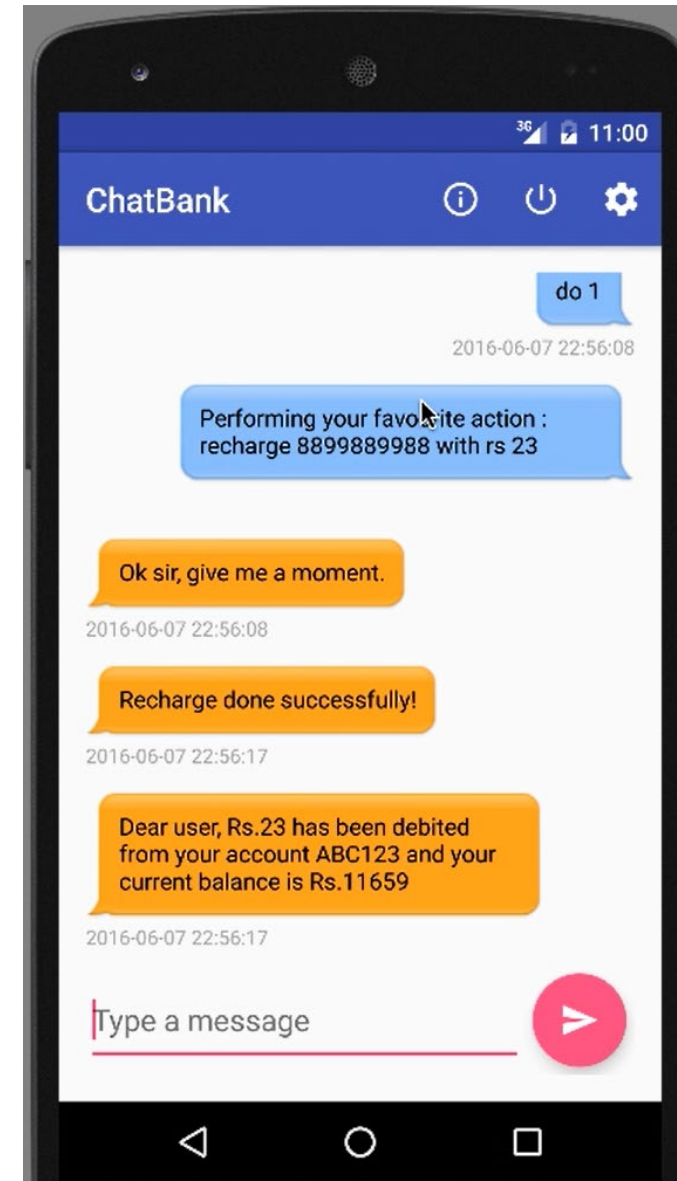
3G 11:00

ChatBank

do 1

2016-06-07 22:56:08

Performing your favorite action : recharge 8899889988 with rs 23

Ok sir, give me a moment.

2016-06-07 22:56:08

Recharge done successfully!

2016-06-07 22:56:17

Dear user, Rs.23 has been debited from your account ABC123 and your current balance is Rs.11659

2016-06-07 22:56:17

Type a message